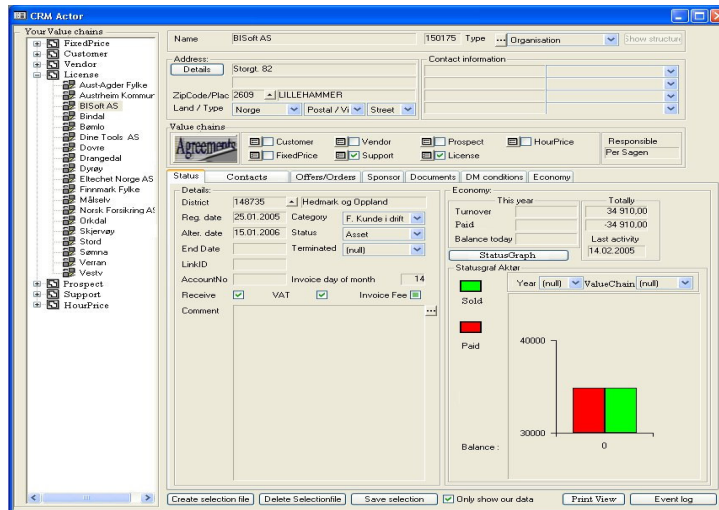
CRM Actor

Your Value chains
FixedPrice
Customer
Vendor
License
Aust-Agder Fylke
Austtheim Kommun
BISoft AS
Bindal
Bømlo
Dine Tools AS
Dovre
Drangedal
Dyrøy
Eltechet Norge AS
Finnmark Fylke
Målselv
Norsk Forsikring AS
Orkdal
Skjervøy
Stord
Sømna
Verran
Vestv
Prospect
Support
HourPrice

Name BISoft AS 150175 Type ... Organisation Show structure

Address:
Details Storgt. 82
ZipCode/Plac 2609 LILLEHAMMER
Land / Type Norge Postal / Vi Street

Contact information

Value chains
Agreements
Customer
FixedPrice
Vendor
Support
Prospect
License
HourPrice
Responsible
Per Sagen

Status | Contacts | Offers/Orders | Sponsor | Documents | DM conditions | Economy

Details:
District 148735 Hedmark og Oppland
Reg. date 25.01.2005 Category F. Kunde i drift
Alter. date 15.01.2006 Status Asset
End Date Terminated (null)
LinkID
AccountNo Invoice day of month 14
Receive VAT Invoice Fee
Comment ...

Economy:
This year Totally
Turnover 34 910,00
Paid -34 910,00
Balance today Last activity
14.02.2005
StatusGraph

Statusgraf Aktør
Year (null) ValueChain (null)
Sold
Paid
40000
30000
0
Balance :

Create selection file | Delete Selectionfile | Save selection | Only show our data | Print View | Event log